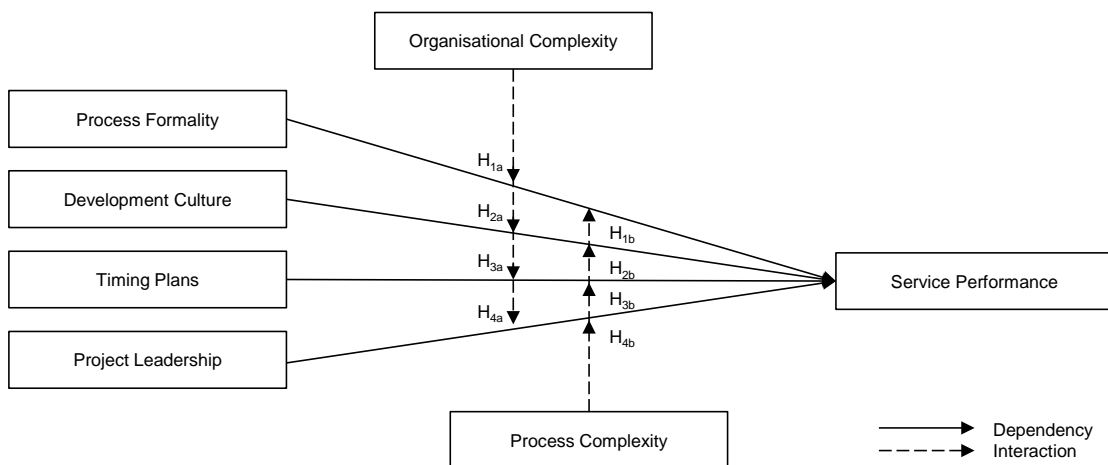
Organisational Complexity

Process Formality

Development Culture

Timing Plans

Project Leadership

$H_{1a}$

$H_{2a}$

$H_{3a}$

$H_{4a}$

$H_{1b}$

$H_{2b}$

$H_{3b}$

$H_{4b}$

Service Performance

Process Complexity

Dependency

Interaction